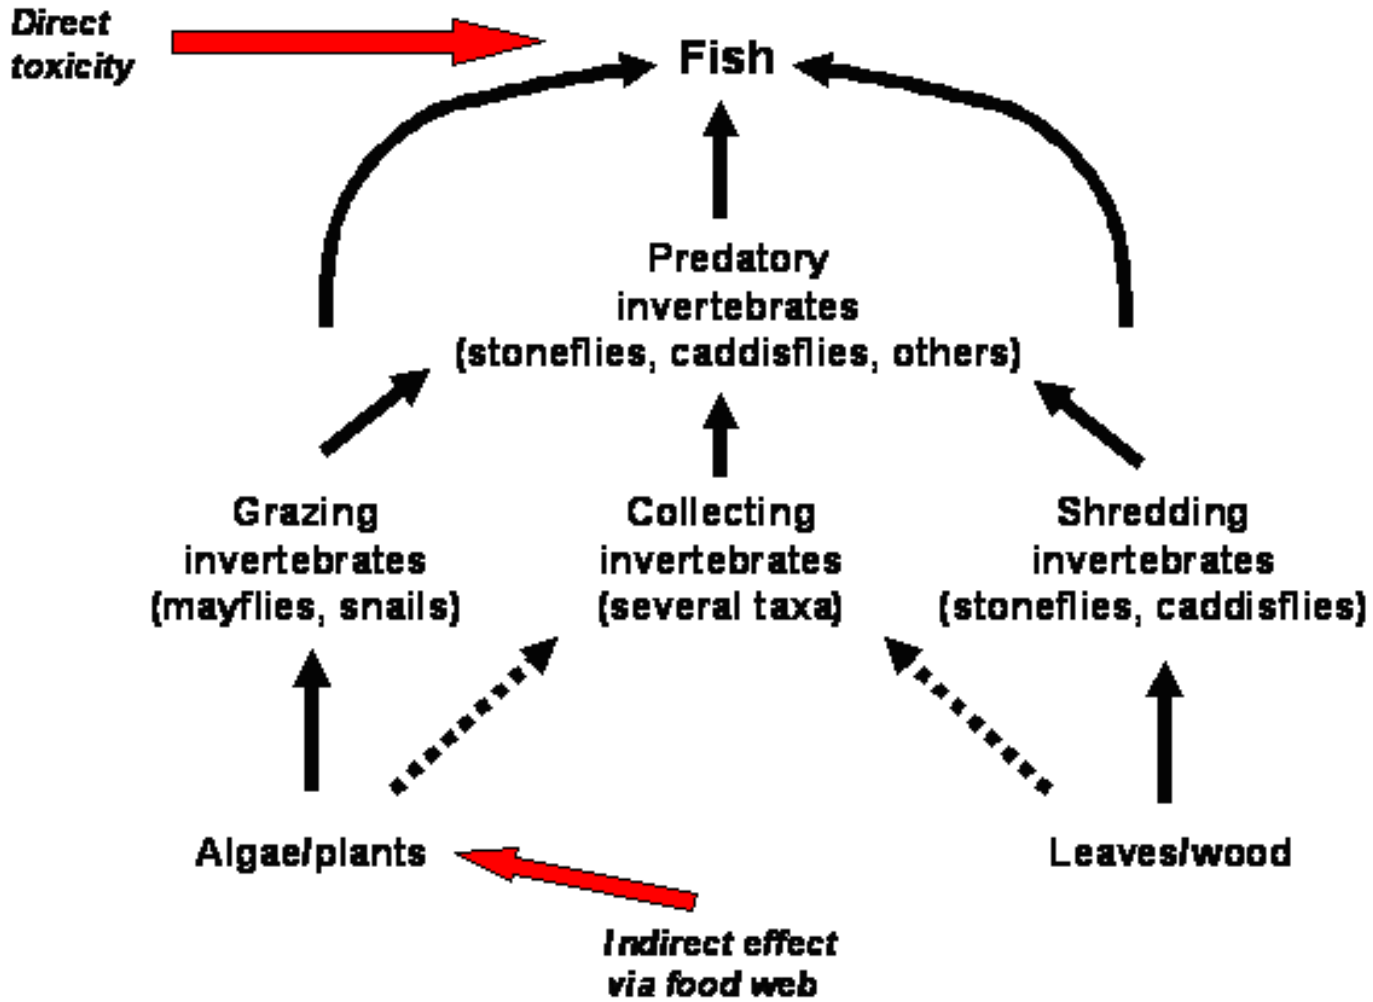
Direct toxicity

Fish

Predatory invertebrates (stoneflies, caddisflies, others)

Grazing invertebrates (mayflies, snails)

Collecting invertebrates (several taxa)

Shredding invertebrates (stoneflies, caddisflies)

Algae/plants

Leaves/wood

Indirect effect via food web